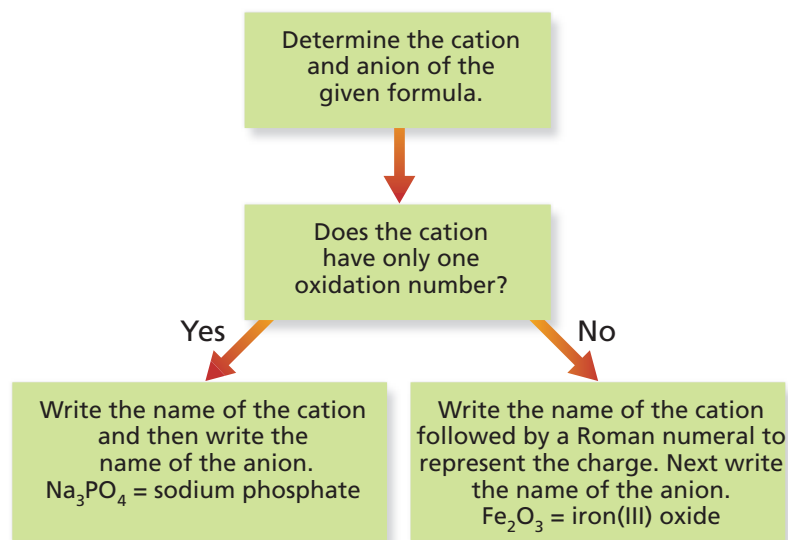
Determine the cation and anion of the given formula.

Does the cation have only one oxidation number?

Yes

No

Write the name of the cation and then write the name of the anion. $Na_3PO_4$ = sodium phosphate

Write the name of the cation followed by a Roman numeral to represent the charge. Next write the name of the anion. $Fe_2O_3$ = iron(III) oxide